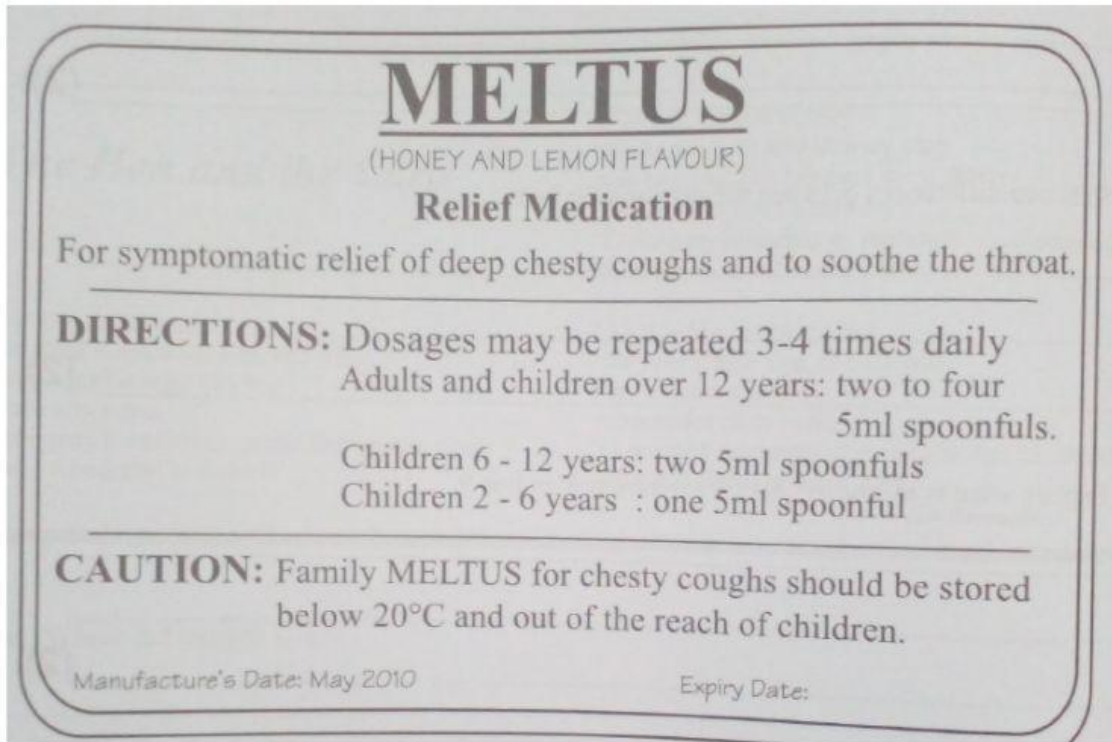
MELTUS

(HONEY AND LEMON FLAVOUR)

Relief Medication

For symptomatic relief of deep chesty coughs and to soothe the throat.

DIRECTIONS: Dosages may be repeated 3-4 times daily
Adults and children over 12 years: two to four 5ml spoonfuls.
Children 6 - 12 years: two 5ml spoonfuls
Children 2 - 6 years : one 5ml spoonful

CAUTION: Family MELTUS for chesty coughs should be stored below 20°C and out of the reach of children.

Manufacture's Date: May 2010

Expiry Date: